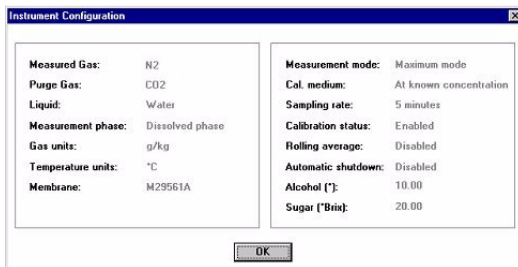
Instrument Configuration

| | |
|---|---|
| Measured Gas: | N2 |
| Purge Gas: | CO2 |
| Liquid: | Water |
| Measurement phase: | Dissolved phase |
| Gas units: | g/kg |
| Temperature units: | °C |
| Membrane: | M29561A |

| | |
|---|---|
| Measurement mode: | Maximum mode |
| Cal. medium: | At known concentration |
| Sampling rate: | 5 minutes |
| Calibration status: | Enabled |
| Rolling average: | Disabled |
| Automatic shutdown: | Disabled |
| Alcohol (°): | 10.00 |
| Sugar (°Brix): | 20.00 |

OK